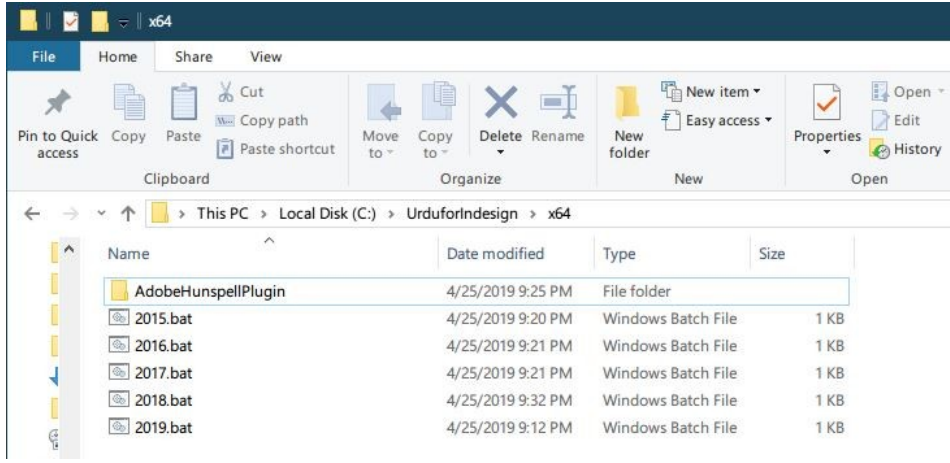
x64

File Home Share View

Pin to Quick access Copy Paste Cut Copy path Paste shortcut
Clipboard

Move to Copy to Delete Rename
Organize

New folder New item Easy access
New

Properties Open Edit History
Open

This PC > Local Disk (C:) > UrduforIndesign > x64

| Name | Date modified | Type | Size |
|---|---|---|---|
| AdobeHunspellPlugin | 4/25/2019 9:25 PM | File folder | |
| 2015.bat | 4/25/2019 9:20 PM | Windows Batch File | 1 KB |
| 2016.bat | 4/25/2019 9:21 PM | Windows Batch File | 1 KB |
| 2017.bat | 4/25/2019 9:21 PM | Windows Batch File | 1 KB |
| 2018.bat | 4/25/2019 9:32 PM | Windows Batch File | 1 KB |
| 2019.bat | 4/25/2019 9:12 PM | Windows Batch File | 1 KB |